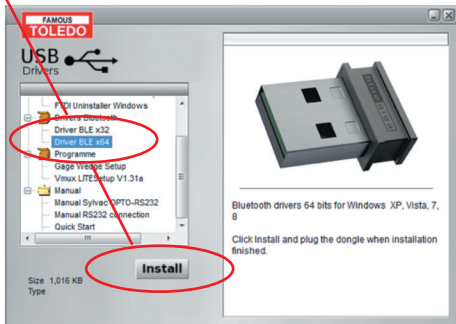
FAMOUS
TOLEDO

USB
Drivers

FTDI Uninstaller Windows
Drivers Bluetooth
Driver BLE x32
Driver BLE x64
Programme
Gage Wedge Setup
Vinux LITESetup V1.31a
Manual
Manual Sylvac OPTO-RS232
Manual RS232 connection
Quick Start

Size 1,016 KB
Type

Install

Bluetooth drivers 64 bits for Windows XP, Vista, 7, 8

Click Install and plug the dongle when installation finished.